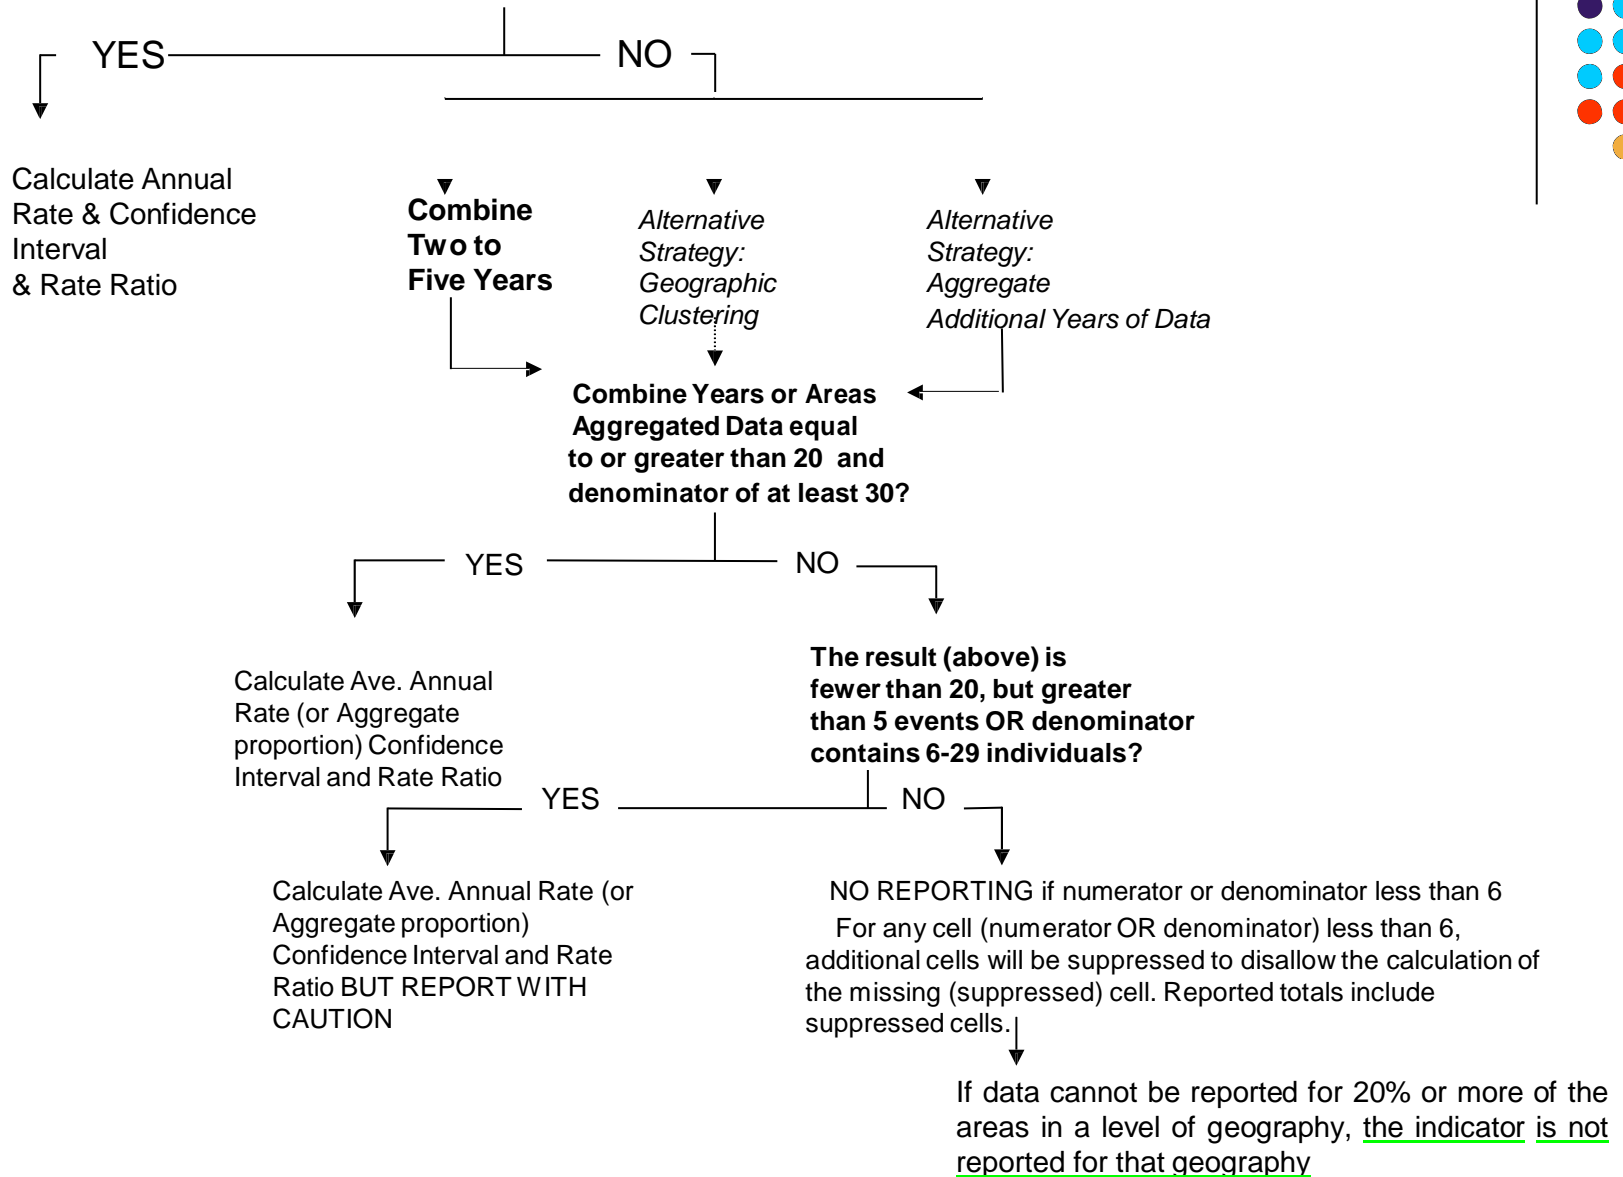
YES

NO

Calculate Annual Rate & Confidence Interval & Rate Ratio

Combine Two to Five Years

Alternative Strategy: Geographic Clustering

Alternative Strategy: Aggregate Additional Years of Data

Combine Years or Areas Aggregated Data equal to or greater than 20 and denominator of at least 30?

YES

NO

Calculate Ave. Annual Rate (or Aggregate proportion) Confidence Interval and Rate Ratio

The result (above) is fewer than 20, but greater than 5 events OR denominator contains 6-29 individuals?

YES

NO

Calculate Ave. Annual Rate (or Aggregate proportion) Confidence Interval and Rate Ratio BUT REPORT WITH CAUTION

NO REPORTING if numerator or denominator less than 6

For any cell (numerator OR denominator) less than 6, additional cells will be suppressed to disallow the calculation of the missing (suppressed) cell. Reported totals include suppressed cells.

If data cannot be reported for 20% or more of the areas in a level of geography, the indicator is not reported for that geography